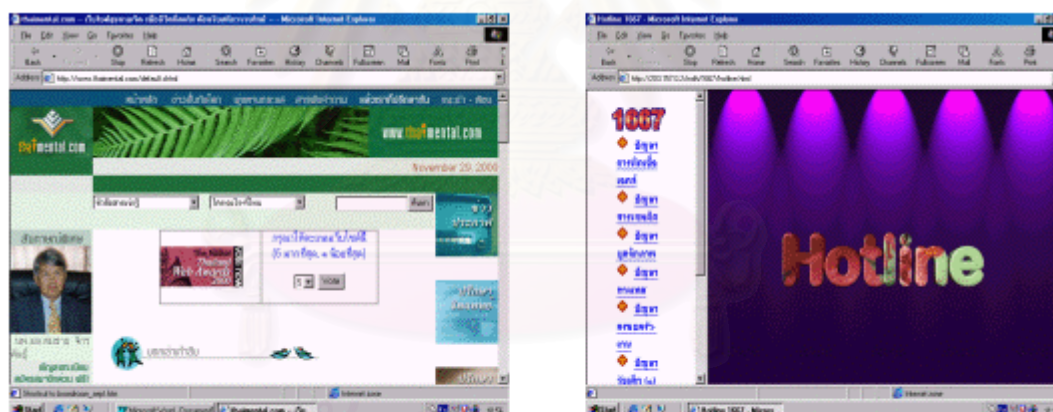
thaimental.com - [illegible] - Microsoft Internet Explorer

File Edit View Go Favorites Help

Back Stop Refresh Home Search Favorites History Channels Fullscreen Mail Fonts Print

Address http://www.thaimental.com/default.shtml

www.thaimental.com

November 29, 2000

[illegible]

Shortcut to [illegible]

Start Microsoft Word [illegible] thaimental.com - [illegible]

Hotline 1667 - Microsoft Internet Explorer

File Edit View Go Favorites Help

Back Stop Refresh Home Search Favorites History Channels Fullscreen Mail Fonts Print

Address http://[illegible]/hotline.html

1667

Hotline

Internet zone

Start Hotline 1667 - Micros